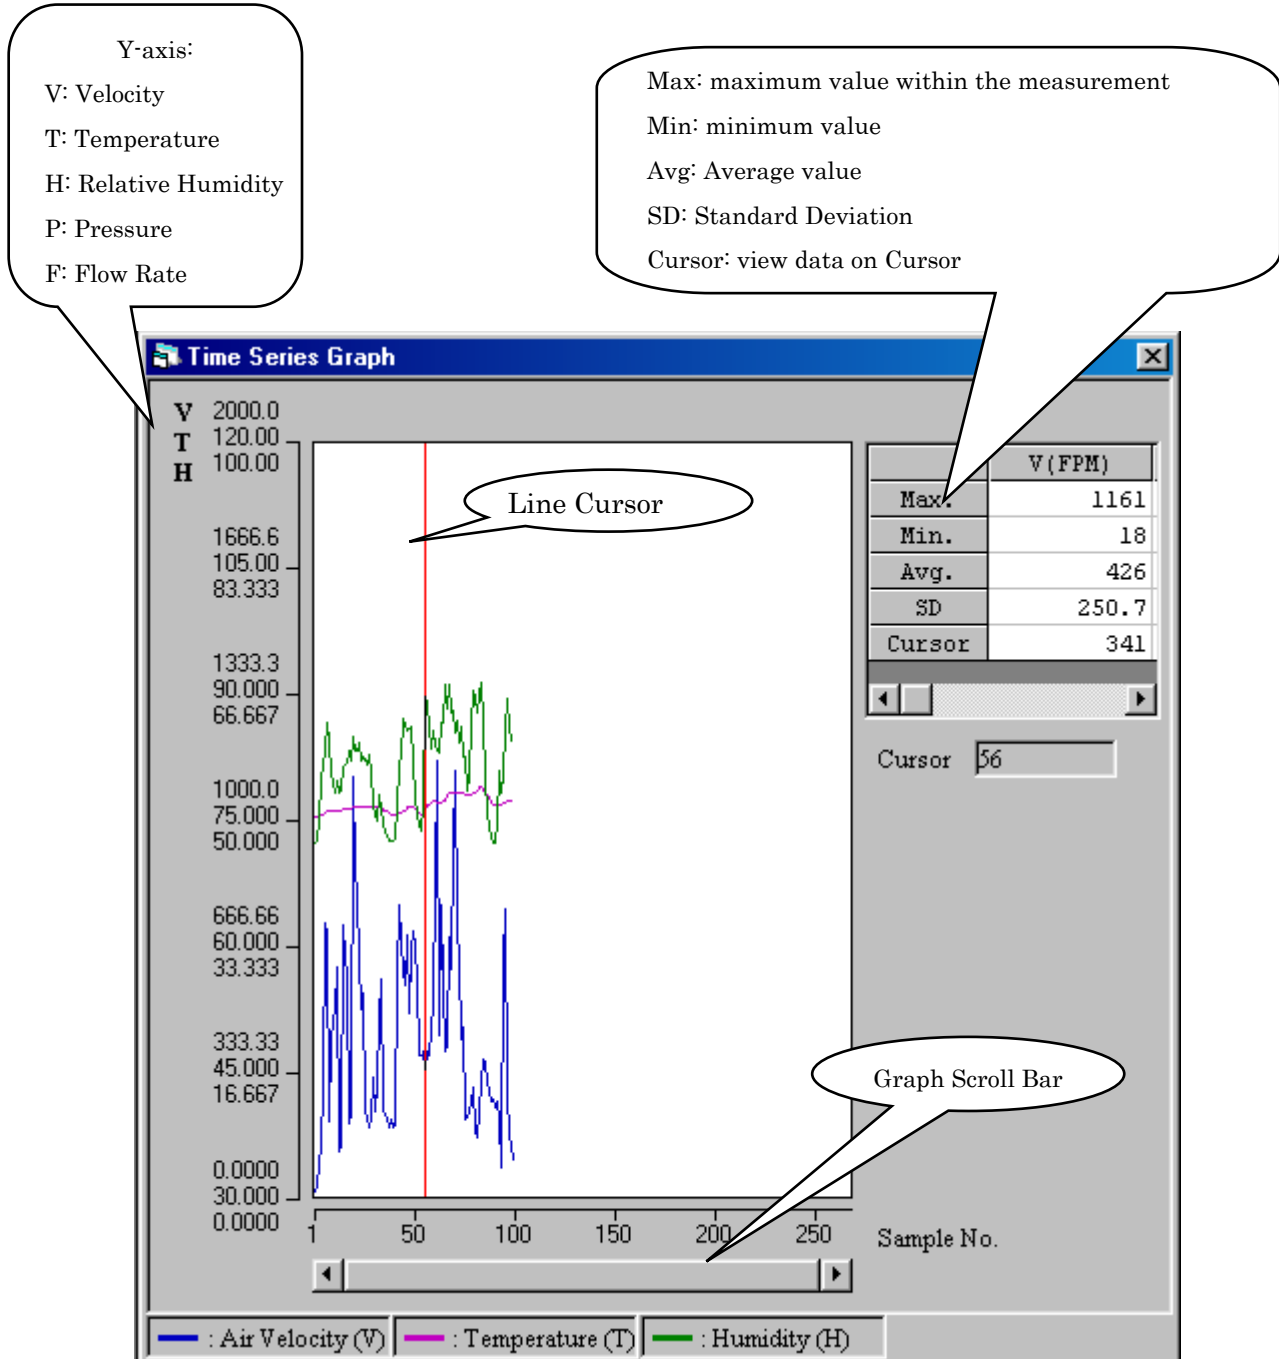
Y-axis:
V: Velocity
T: Temperature
H: Relative Humidity
P: Pressure
F: Flow Rate

Max: maximum value within the measurement
Min: minimum value
Avg: Average value
SD: Standard Deviation
Cursor: view data on Cursor

Time Series Graph

V T H
2000.0
120.00
100.00
1666.6
105.00
83.333
1333.3
90.000
66.667
1000.0
75.000
50.000
666.66
60.000
33.333
333.33
45.000
16.667
0.0000
30.000
0.0000

Line Cursor

| | V(FPM) |
|---|---|
| Max. | 1161 |
| Min. | 18 |
| Avg. | 426 |
| SD | 250.7 |
| Cursor | 341 |

Cursor 56

Graph Scroll Bar

1 50 100 150 200 250
Sample No.

: Air Velocity (V) : Temperature (T) : Humidity (H)